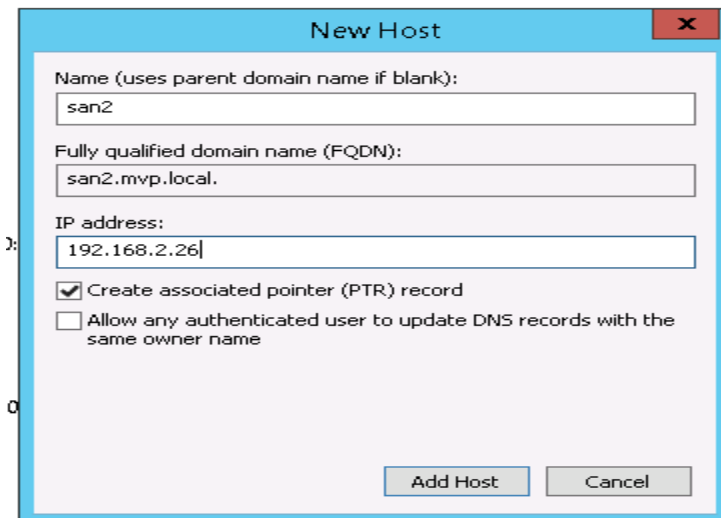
New Host

Name (uses parent domain name if blank):

san2

Fully qualified domain name (FQDN):

san2.mvp.local.

IP address:

192.168.2.26

Create associated pointer (PTR) record

Allow any authenticated user to update DNS records with the same owner name

Add Host

Cancel